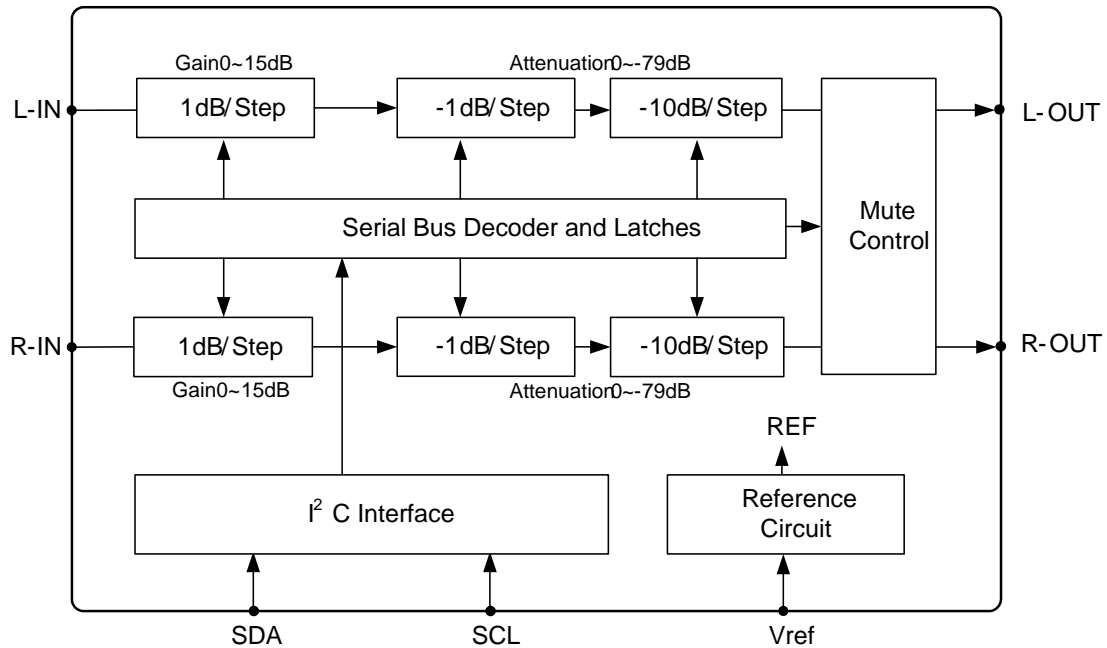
Gain0~15dB

Attenuation0~-79dB

L-IN

1dB/ Step

-1dB/ Step

-10dB/ Step

L- OUT

Serial Bus Decoder and Latches

Mute Control

R-IN

1dB/ Step

-1dB/ Step

-10dB/ Step

R- OUT

Gain0~15dB

Attenuation0~-79dB

REF

$I^2$ C Interface

Reference Circuit

SDA

SCL

Vref